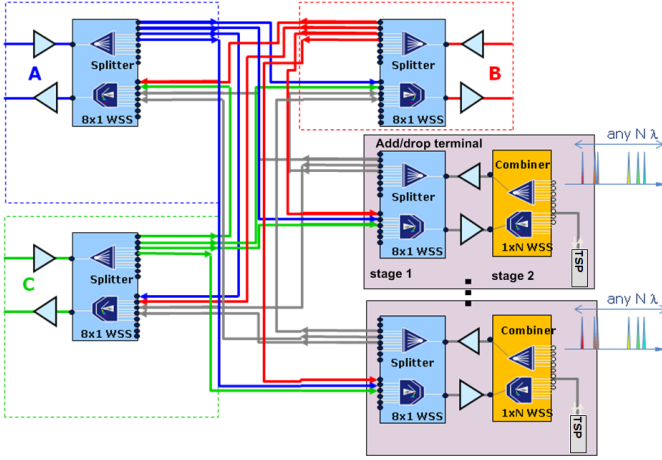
A

Splitter

8x1 WSS

B

Splitter

8x1 WSS

Add/drop terminal

Splitter

8x1 WSS

Combiner

1xN WSS

TSP

stage 1

stage 2

any N λ

C

Splitter

8x1 WSS

Splitter

8x1 WSS

Combiner

1xN WSS

TSP

any N λ